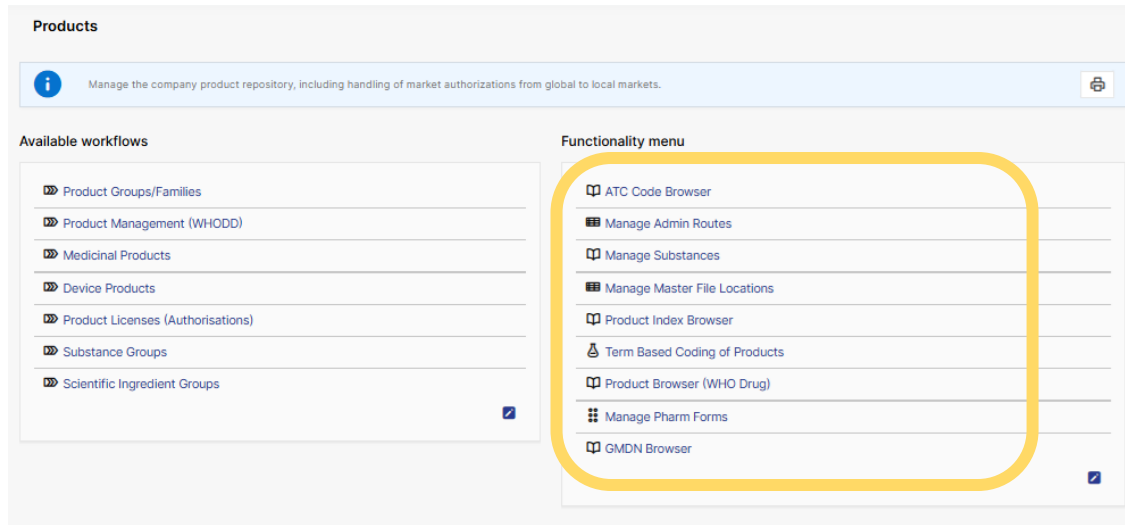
Products

Manage the company product repository, including handling of market authorizations from global to local markets.

Available workflows

Product Groups/Families
Product Management (WHODD)
Medicinal Products
Device Products
Product Licenses (Authorisations)
Substance Groups
Scientific Ingredient Groups

Functionality menu

ATC Code Browser
Manage Admin Routes
Manage Substances
Manage Master File Locations
Product Index Browser
Term Based Coding of Products
Product Browser (WHO Drug)
Manage Pharm Forms
GMDN Browser